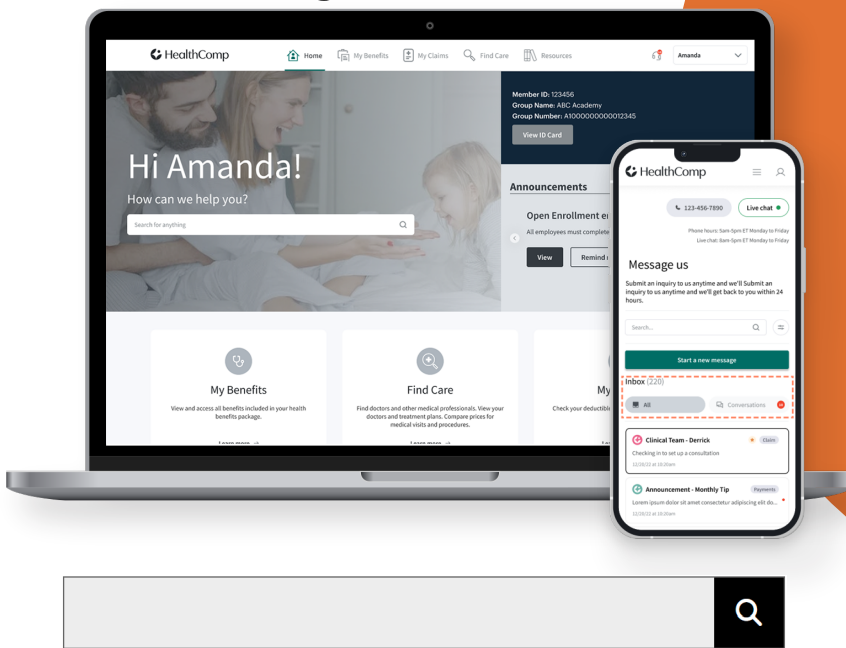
HealthComp

Home My Benefits My Claims Find Care Resources

Amanda

Member ID: 123456
Group Name: ABC Academy
Group Number: A1000000000012345

View ID Card

Hi Amanda!

How can we help you?

Search for anything

Announcements

Open Enrollment e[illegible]

All employees must complete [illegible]

View Remind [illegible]

My Benefits

View and access all benefits included in your health benefits package.

Learn more

Find Care

Find doctors and other medical professionals. View your doctors and treatment plans. Compare prices for medical visits and procedures.

Learn more

My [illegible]

Check your deductible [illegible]

HealthComp

123-456-7890 Live chat

Phone hours: 5am-5pm ET Monday to Friday
Live chat: 8am-5pm ET Monday to Friday

Message us

Submit an inquiry to us anytime and we'll Submit an inquiry to us anytime and we'll get back to you within 24 hours.

Search...

Start a new message

Inbox (220)

All Conversations

Clinical Team - Derrick Claim

Checking in to set up a consultation

12/20/22 at 10:20am

Announcement - Monthly Tip Payments

Lorem ipsum dolor sit amet consectetur adipiscing elit do...

12/20/22 at 10:20am